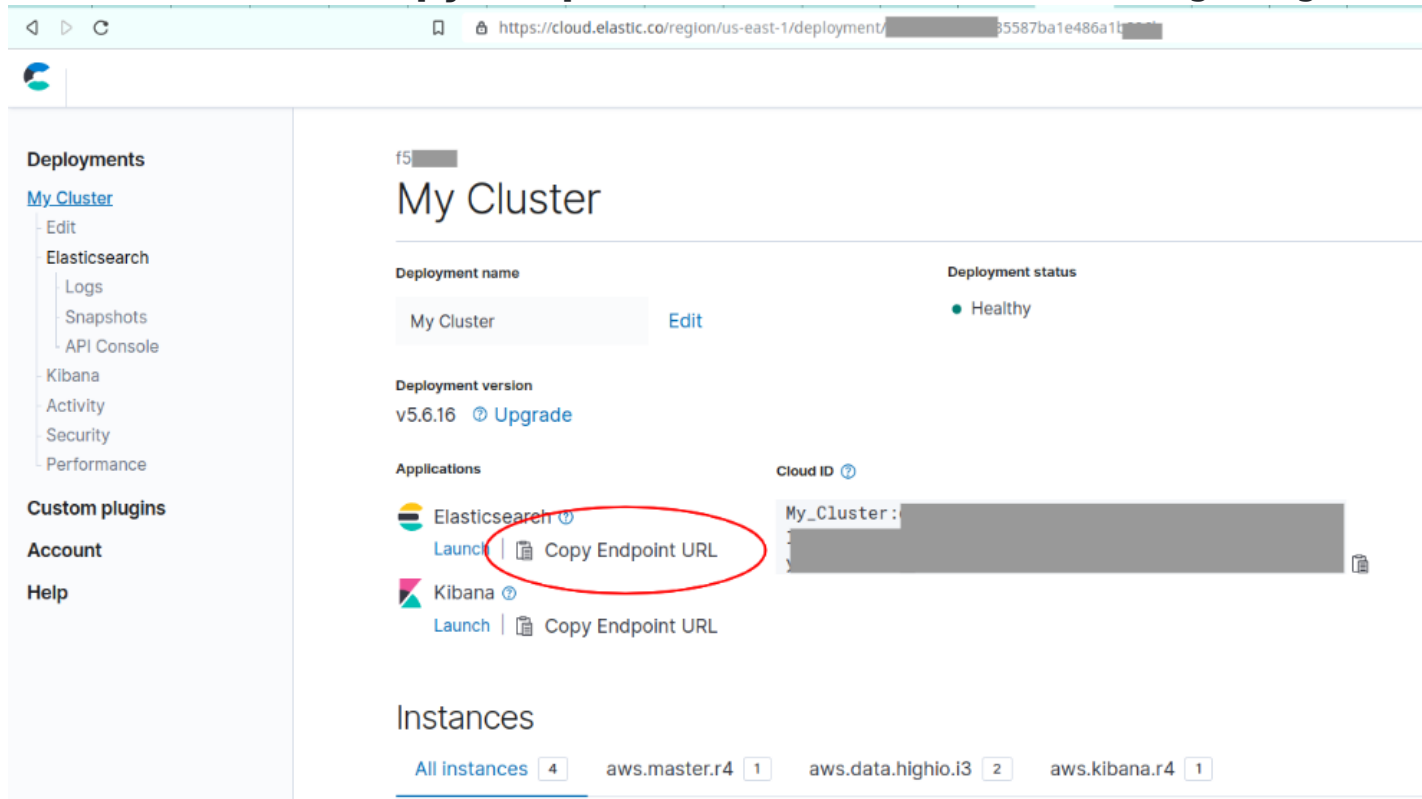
https://cloud.elastic.co/region/us-east-1/deployment/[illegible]35587ba1e486a1b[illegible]

Deployments
My Cluster
Edit
Elasticsearch
Logs
Snapshots
API Console
Kibana
Activity
Security
Performance
Custom plugins
Account
Help

f5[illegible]
My Cluster

Deployment name
My Cluster
Edit

Deployment status
Healthy

Deployment version
v5.6.16
Upgrade

Applications
Elasticsearch
Launch
Copy Endpoint URL
Kibana
Launch
Copy Endpoint URL

Cloud ID
My_Cluster:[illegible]

Instances
All instances 4
aws.master.r4 1
aws.data.highio.i3 2
aws.kibana.r4 1